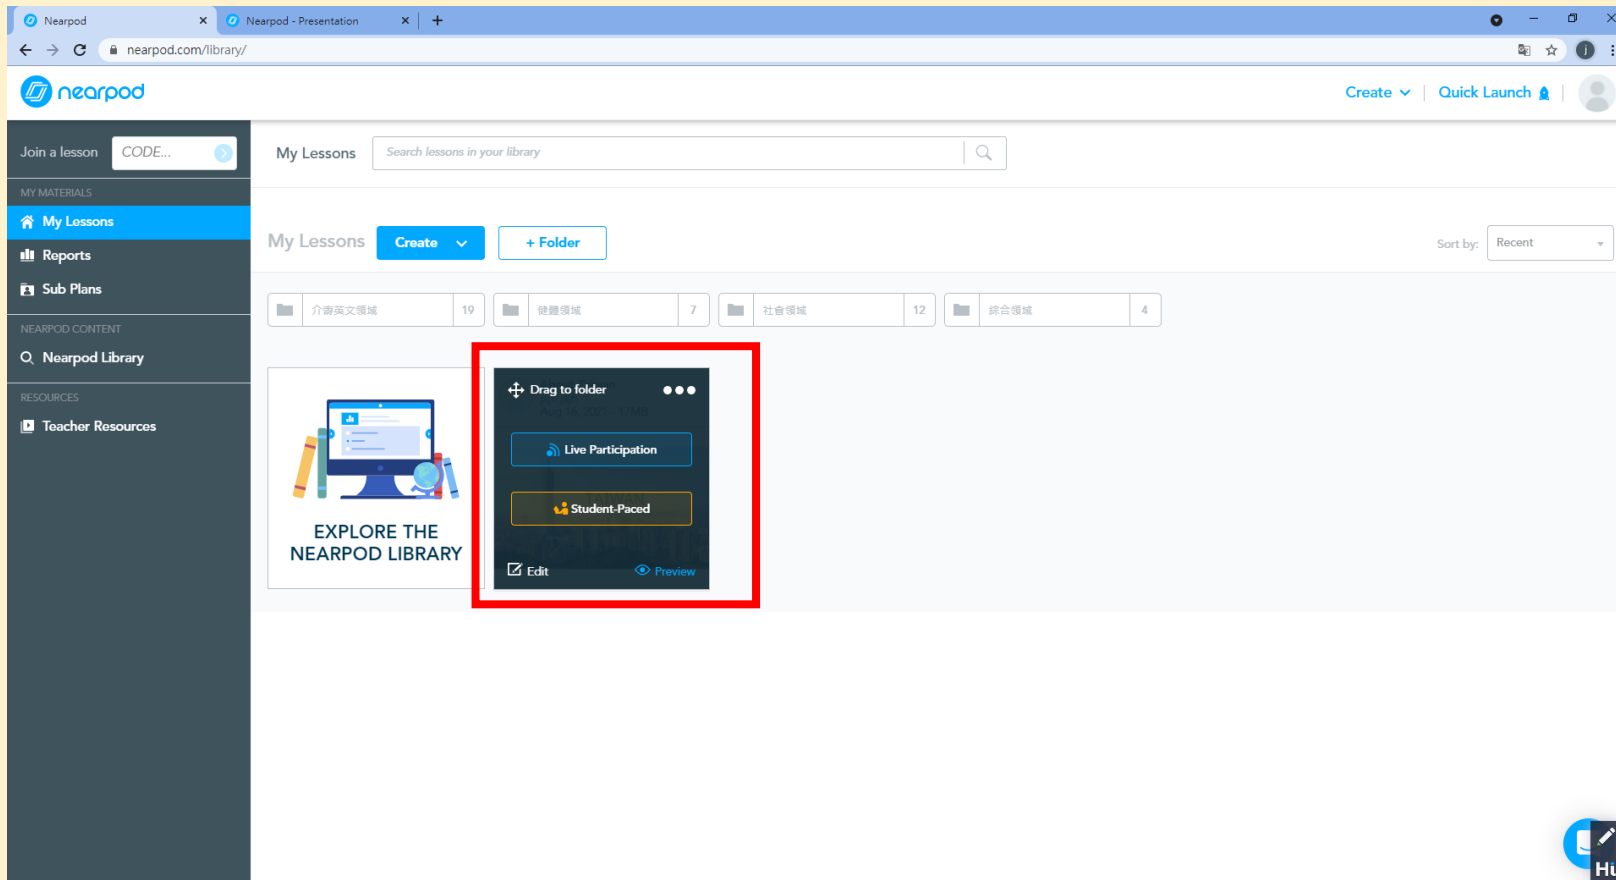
Nearpod
Nearpod - Presentation
nearpod.com/library/

nearpod

Create
Quick Launch

Join a lesson
CODE...

MY MATERIALS
My Lessons
Reports
Sub Plans

NEARPOD CONTENT
Nearpod Library

RESOURCES
Teacher Resources

My Lessons
Search lessons in your library

My Lessons
Create
+ Folder
Sort by:
Recent

介壽英文領域 19
健體領域 7
社會領域 12
綜合領域 4

EXPLORE THE NEARPOD LIBRARY

Drag to folder
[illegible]
Live Participation
Student-Paced
Edit
Preview

Hi